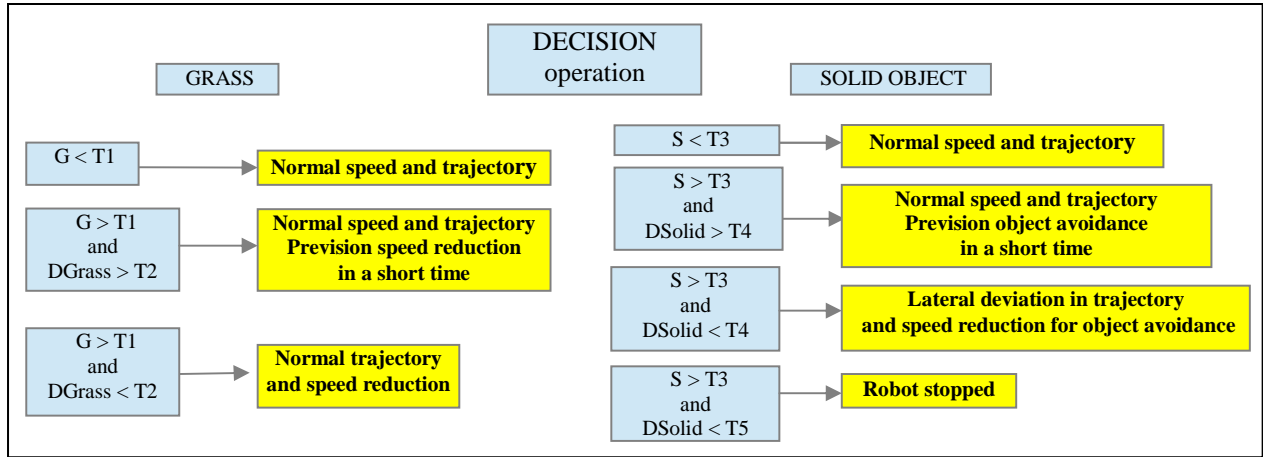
DECISION operation

GRASS

G < T1

Normal speed and trajectory

G > T1 and DGrass > T2

Normal speed and trajectory Prevision speed reduction in a short time

G > T1 and DGrass < T2

Normal trajectory and speed reduction

SOLID OBJECT

S < T3

Normal speed and trajectory

S > T3 and DSolid > T4

Normal speed and trajectory Prevision object avoidance in a short time

S > T3 and DSolid < T4

Lateral deviation in trajectory and speed reduction for object avoidance

S > T3 and DSolid < T5

Robot stopped